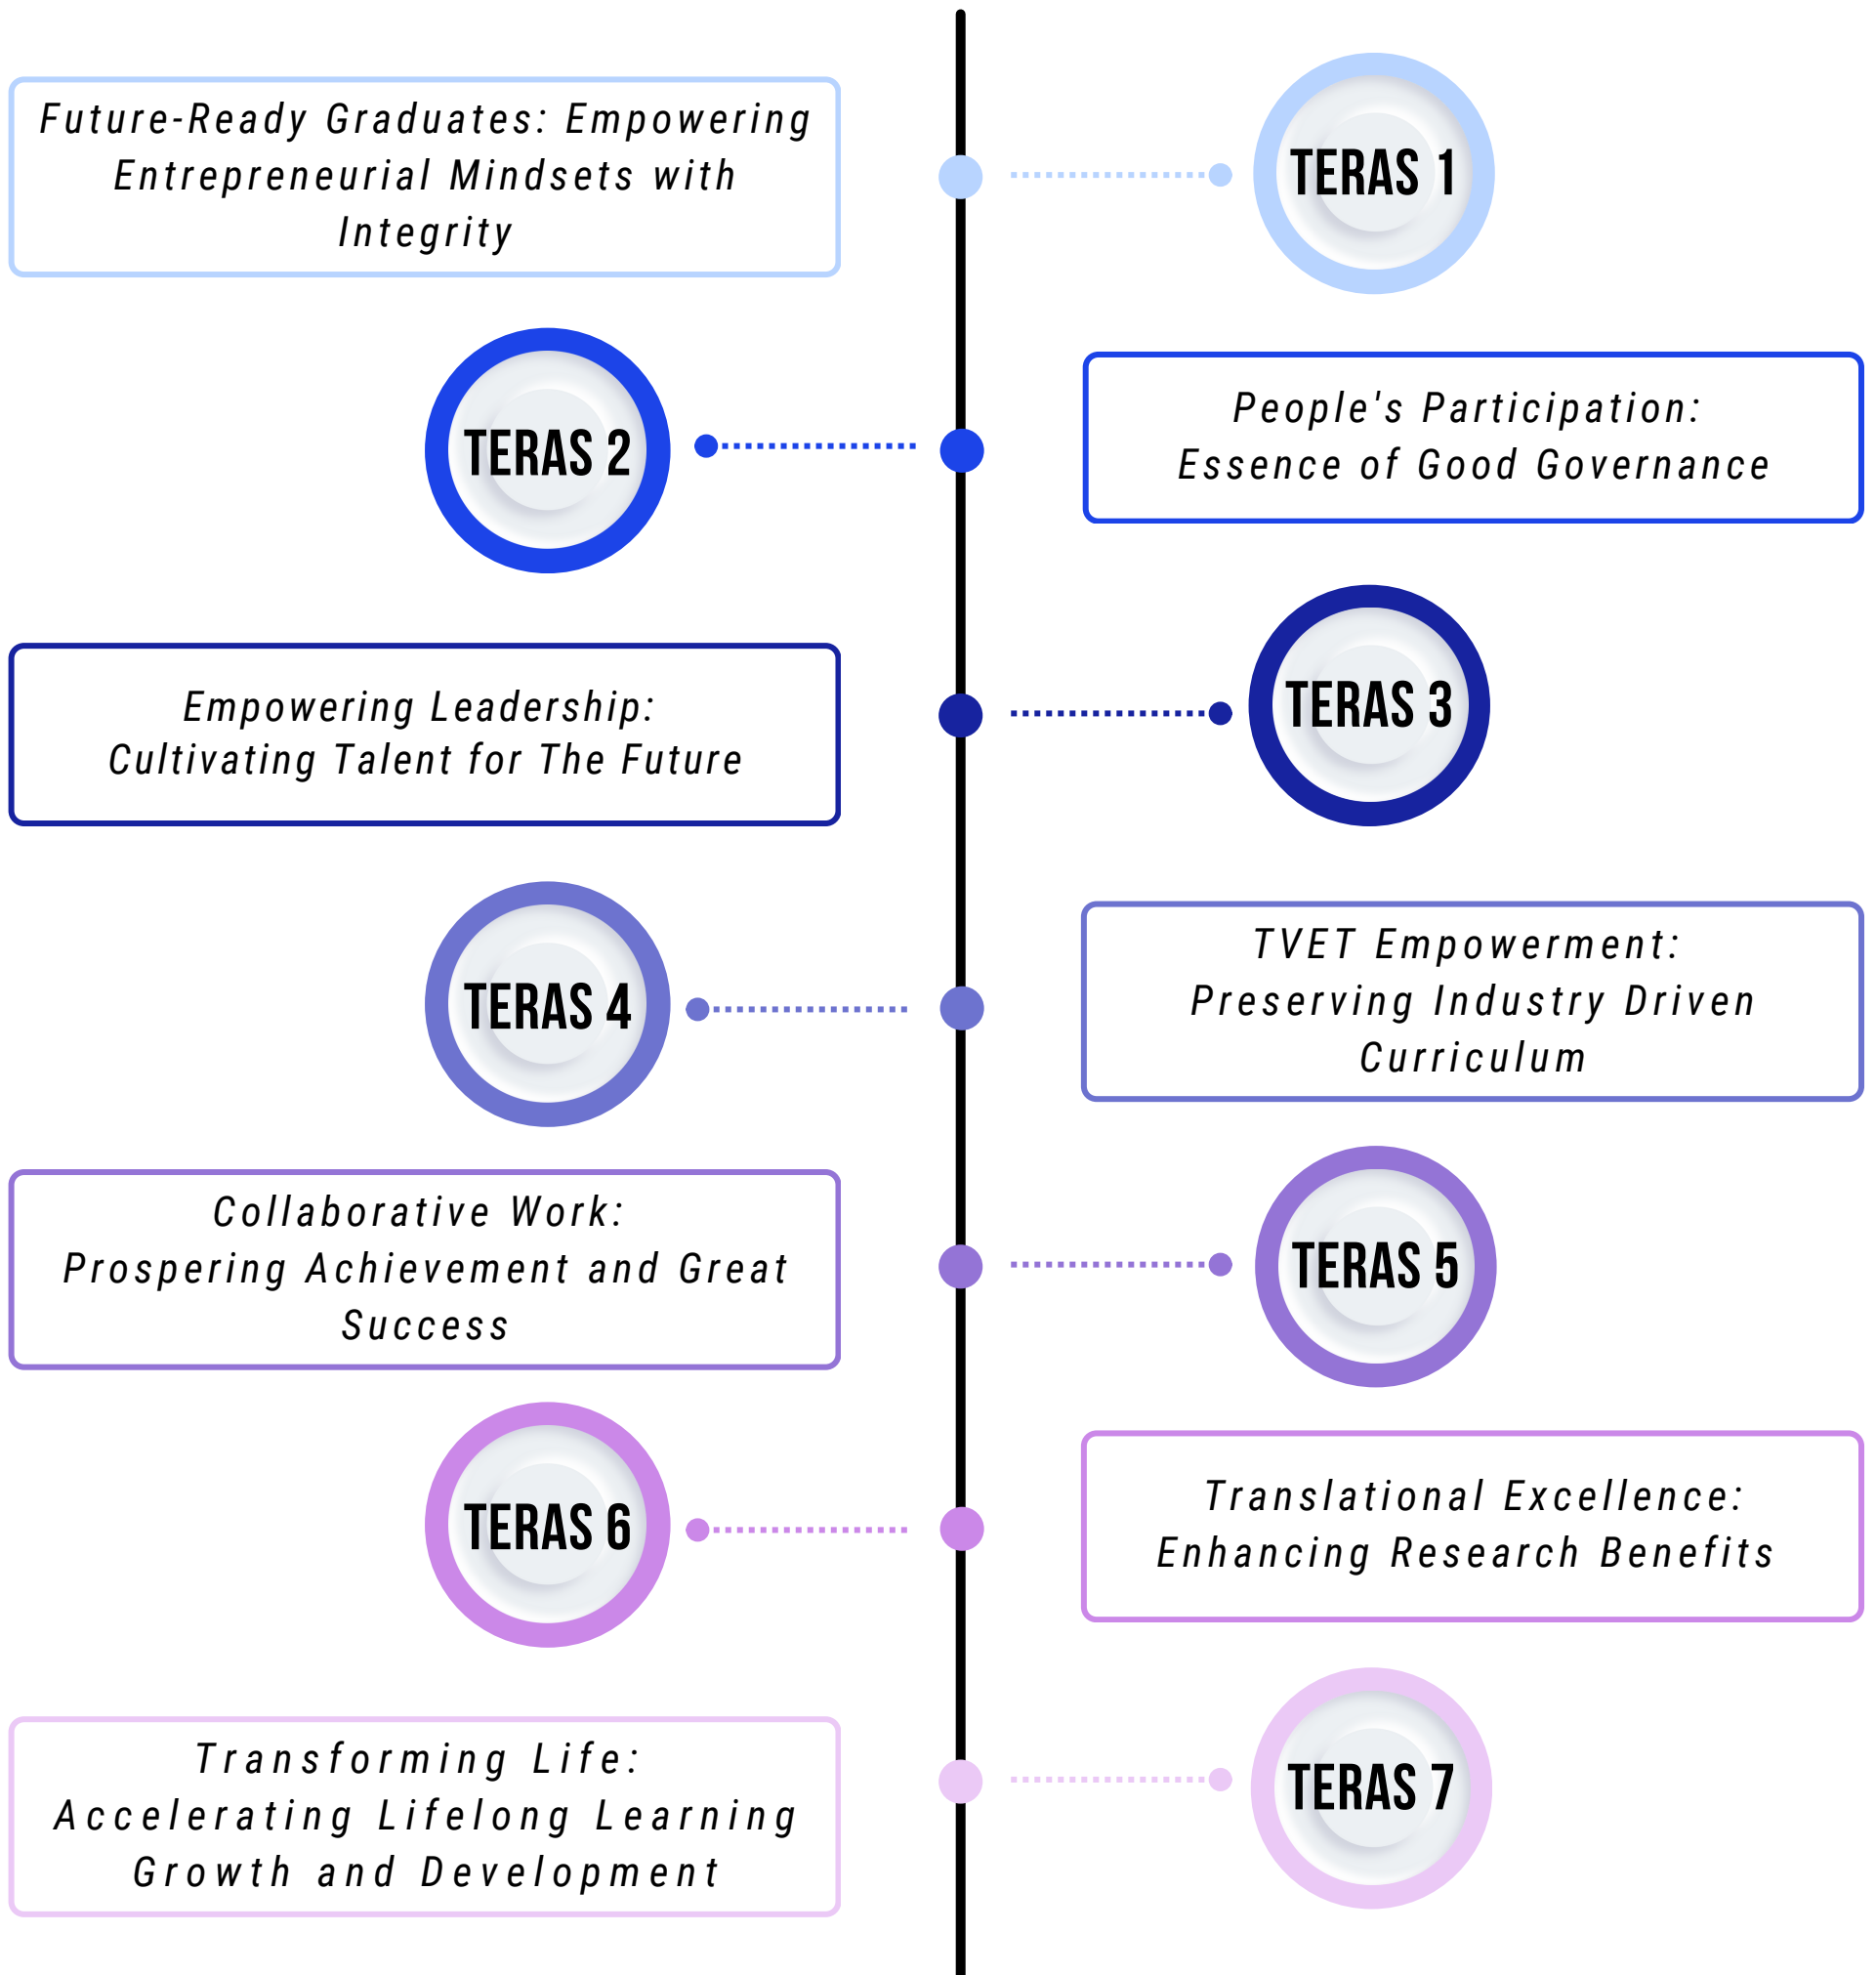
TERAS 1
Future-Ready Graduates: Empowering Entrepreneurial Mindsets with Integrity

TERAS 2
People's Participation: Essence of Good Governance

TERAS 3
Empowering Leadership: Cultivating Talent for The Future

TERAS 4
TVET Empowerment: Preserving Industry Driven Curriculum

TERAS 5
Collaborative Work: Prospering Achievement and Great Success

TERAS 6
Translational Excellence: Enhancing Research Benefits

TERAS 7
Transforming Life: Accelerating Lifelong Learning Growth and Development